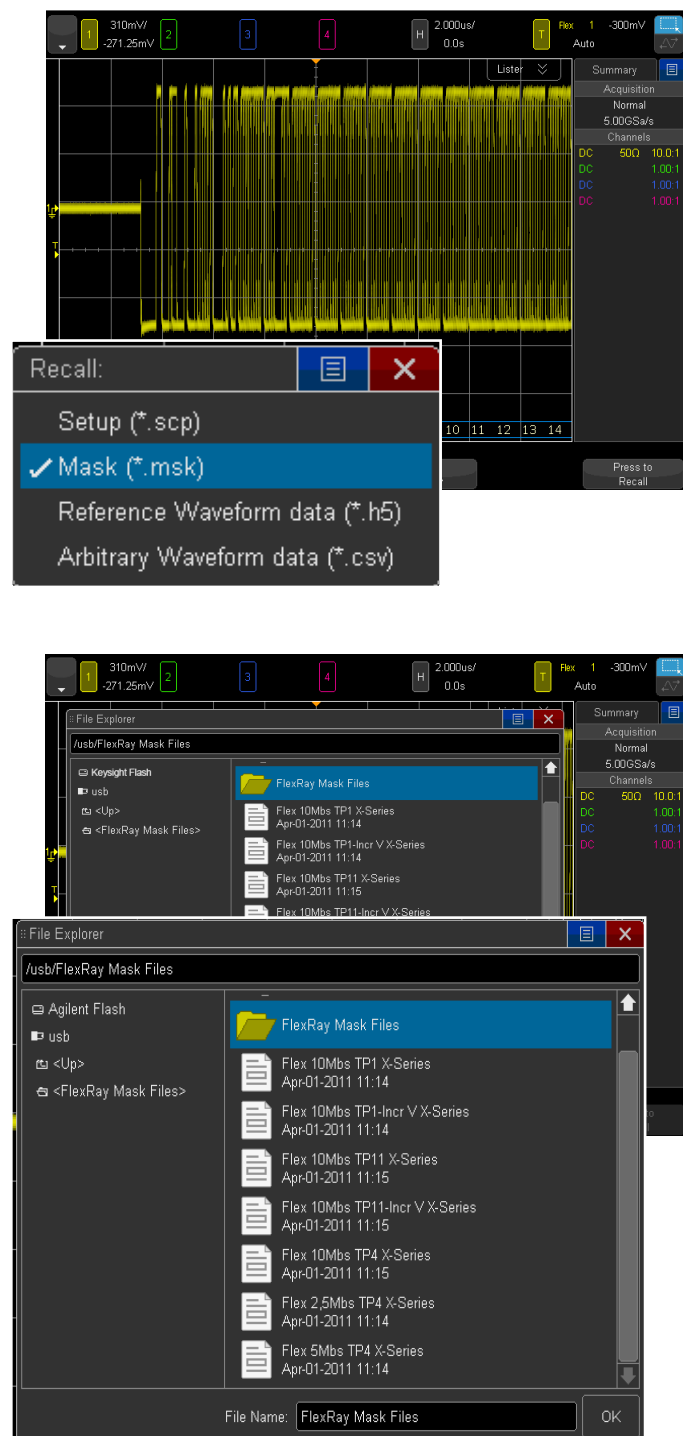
1 310mV/ -271.25mV 2 3 4 H 2.000us/ 0.0s T Flex 1 -300mV Auto

Lister

Summary
Acquisition
Normal
5.00GSa/s
Channels
DC 50Ω 10.0:1
DC 1.00:1
DC 1.00:1
DC 1.00:1

1
T

Recall:

Setup (*.scp)
✓ Mask (*.msk)
Reference Waveform data (*.h5)
Arbitrary Waveform data (*.csv)

10 11 12 13 14

Press to Recall

1 310mV/ -271.25mV 2 3 4 H 2.000us/ 0.0s T Flex 1 -300mV Auto

File Explorer
/usb/FlexRay Mask Files
Keysight Flash
usb
<Up>
<FlexRay Mask Files>
FlexRay Mask Files
Flex 10Mbs TP1 X-Series
Apr-01-2011 11:14
Flex 10Mbs TP1-Incr V X-Series
Apr-01-2011 11:14
Flex 10Mbs TP11 X-Series
Apr-01-2011 11:15
Flex 10Mbs TP11-Incr V X-Series

Summary
Acquisition
Normal
5.00GSa/s
Channels
DC 50Ω 10.0:1
DC 1.00:1
DC 1.00:1
DC 1.00:1

File Explorer
/usb/FlexRay Mask Files
Agilent Flash
usb
<Up>
<FlexRay Mask Files>
FlexRay Mask Files
Flex 10Mbs TP1 X-Series
Apr-01-2011 11:14
Flex 10Mbs TP1-Incr V X-Series
Apr-01-2011 11:14
Flex 10Mbs TP11 X-Series
Apr-01-2011 11:15
Flex 10Mbs TP11-Incr V X-Series
Apr-01-2011 11:15
Flex 10Mbs TP4 X-Series
Apr-01-2011 11:15
Flex 2,5Mbs TP4 X-Series
Apr-01-2011 11:14
Flex 5Mbs TP4 X-Series
Apr-01-2011 11:14
File Name: FlexRay Mask Files
OK